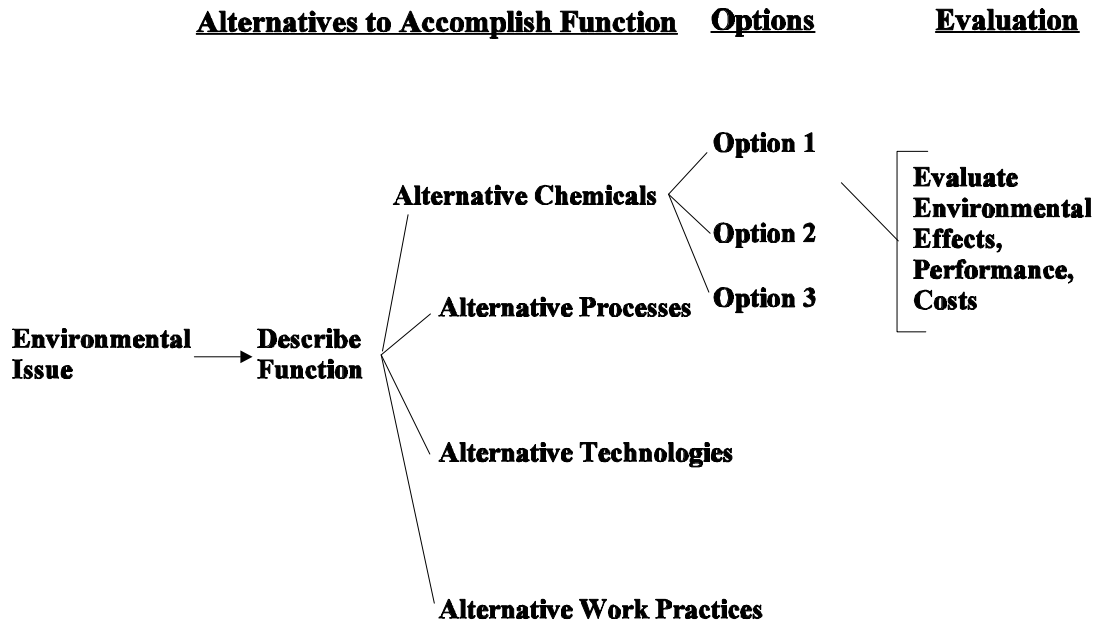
Alternatives to Accomplish Function Options Evaluation

Option 1

Alternative Chemicals

Option 2

Option 3

Evaluate Environmental Effects, Performance, Costs

Alternative Processes

Environmental Issue

Describe Function

Alternative Technologies

Alternative Work Practices